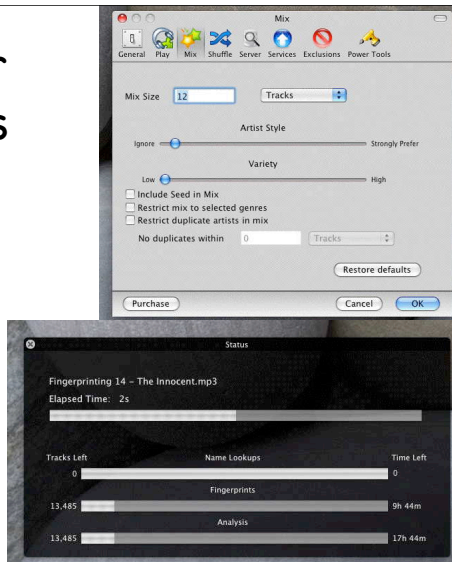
c

s

Mix

General Play Mix Shuffle Server Services Exclusions Power Tools

Mix Size 12 Tracks

Artist Style

Ignore Strongly Prefer

Variety

Low High

Include Seed in Mix

Restrict mix to selected genres

Restrict duplicate artists in mix

No duplicates within 0 Tracks

Restore defaults

Purchase Cancel OK

Status

Fingerprinting 14 - The Innocent.mp3

Elapsed Time: 2s

Tracks Left Name Lookups Time Left

0 0

Fingerprints

13,485 9h 44m

Analysis

13,485 17h 44m